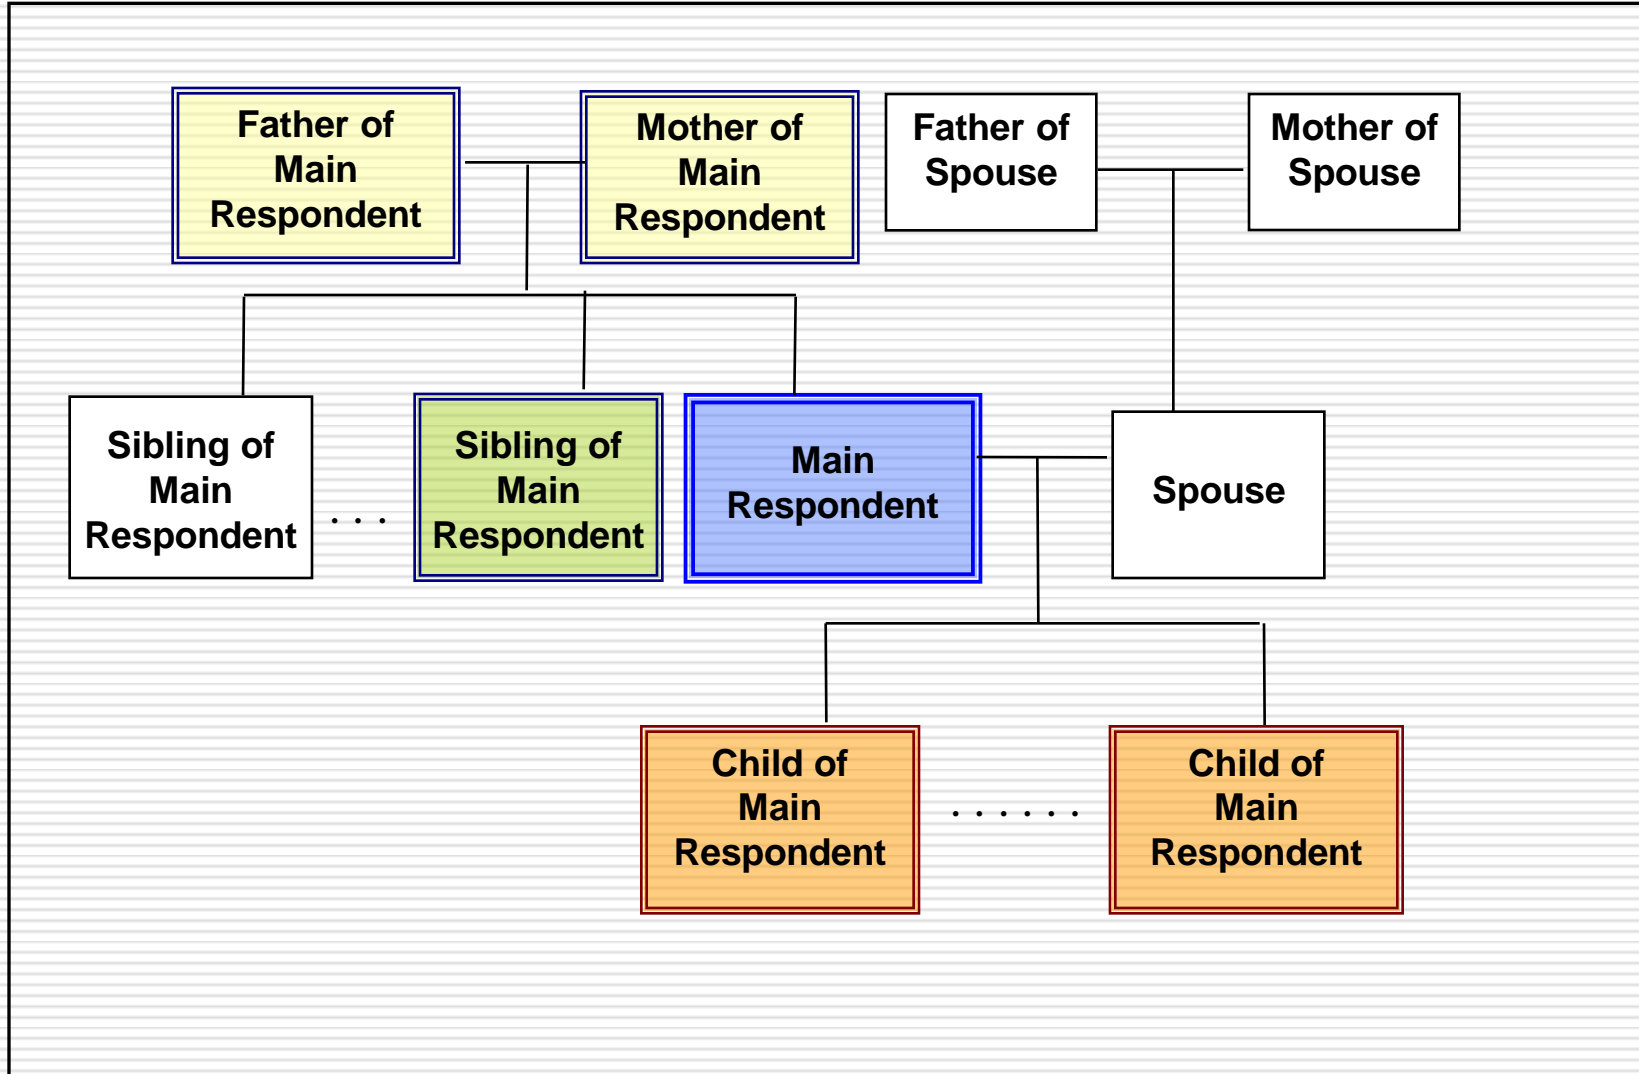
Father of Main Respondent

Mother of Main Respondent

Father of Spouse

Mother of Spouse

Sibling of Main Respondent

. . .

Sibling of Main Respondent

Main Respondent

Spouse

Child of Main Respondent

. . . . . .

Child of Main Respondent